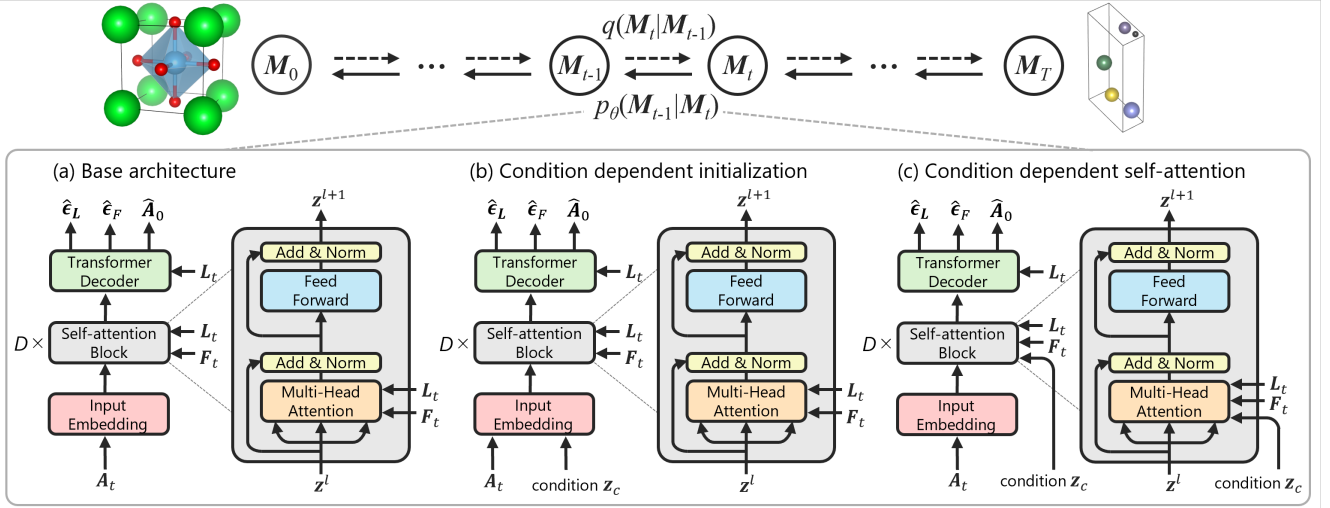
$M_0$ ··· $M_{t-1}$ $q(M_t|M_{t-1})$ $M_t$ ··· $M_T$

$p_\theta(M_{t-1}|M_t)$

(a) Base architecture

$\hat{\epsilon}_L$ $\hat{\epsilon}_F$ $\hat{A}_0$

Transformer Decoder $L_t$

$D\times$ Self-attention Block $L_t$ $F_t$

Input Embedding

$A_t$

$z^{l+1}$

Add & Norm

Feed Forward

Add & Norm

Multi-Head Attention $L_t$ $F_t$

$z^l$

(b) Condition dependent initialization

$\hat{\epsilon}_L$ $\hat{\epsilon}_F$ $\hat{A}_0$

Transformer Decoder $L_t$

$D\times$ Self-attention Block $L_t$ $F_t$

Input Embedding

$A_t$ condition $z_c$

$z^{l+1}$

Add & Norm

Feed Forward

Add & Norm

Multi-Head Attention $L_t$ $F_t$

$z^l$

(c) Condition dependent self-attention

$\hat{\epsilon}_L$ $\hat{\epsilon}_F$ $\hat{A}_0$

Transformer Decoder $L_t$

$D\times$ Self-attention Block $L_t$ $F_t$

Input Embedding

$A_t$ condition $z_c$

$z^{l+1}$

Add & Norm

Feed Forward

Add & Norm

Multi-Head Attention $L_t$ $F_t$

$z^l$ condition $z_c$